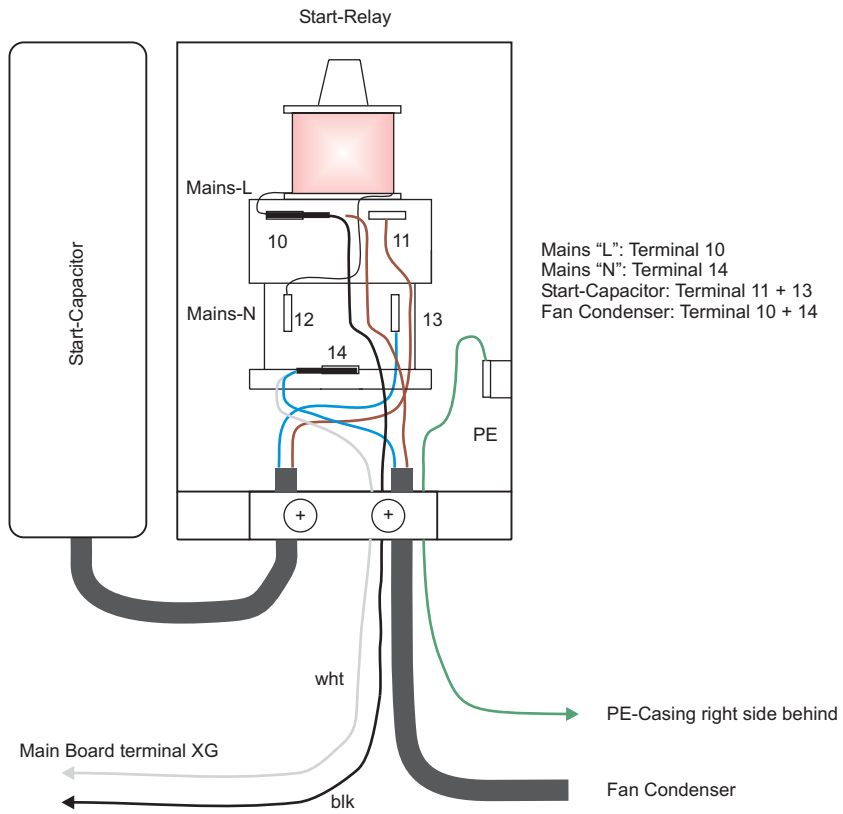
Start-Relay

Start-Capacitor

Mains-L

10

11

Mains-N

12

13

14

Mains “L”: Terminal 10
Mains “N”: Terminal 14
Start-Capacitor: Terminal 11 + 13
Fan Condenser: Terminal 10 + 14

PE

wht

PE-Casing right side behind

Main Board terminal XG

Fan Condenser

blk